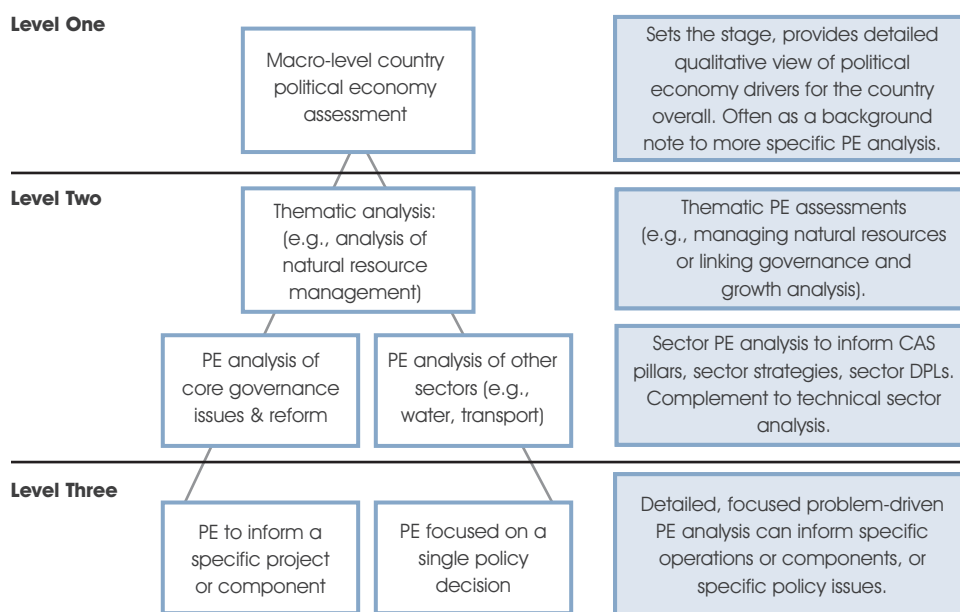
Level One

Macro-level country political economy assessment

Sets the stage, provides detailed qualitative view of political economy drivers for the country overall. Often as a background note to more specific PE analysis.

Level Two

Thematic analysis: (e.g., analysis of natural resource management)

Thematic PE assessments (e.g., managing natural resources or linking governance and growth analysis).

PE analysis of core governance issues & reform

PE analysis of other sectors (e.g., water, transport)

Sector PE analysis to inform CAS pillars, sector strategies, sector DPLs. Complement to technical sector analysis.

Level Three

PE to inform a specific project or component

PE focused on a single policy decision

Detailed, focused problem-driven PE analysis can inform specific operations or components, or specific policy issues.